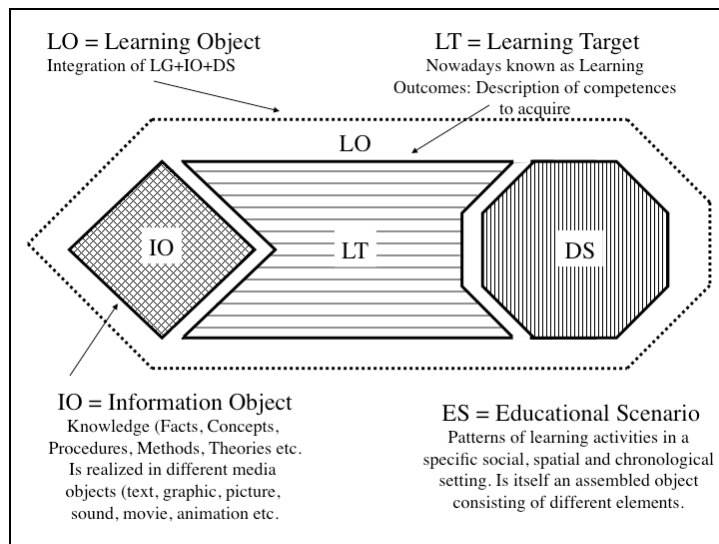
LO = Learning Object
Integration of LG+IO+DS

LT = Learning Target
Nowadays known as Learning Outcomes: Description of competences to acquire

LO

IO

LT

DS

IO = Information Object
Knowledge (Facts, Concepts, Procedures, Methods, Theories etc. Is realized in different media objects (text, graphic, picture, sound, movie, animation etc.

ES = Educational Scenario
Patterns of learning activities in a specific social, spatial and chronological setting. Is itself an assembled object consisting of different elements.